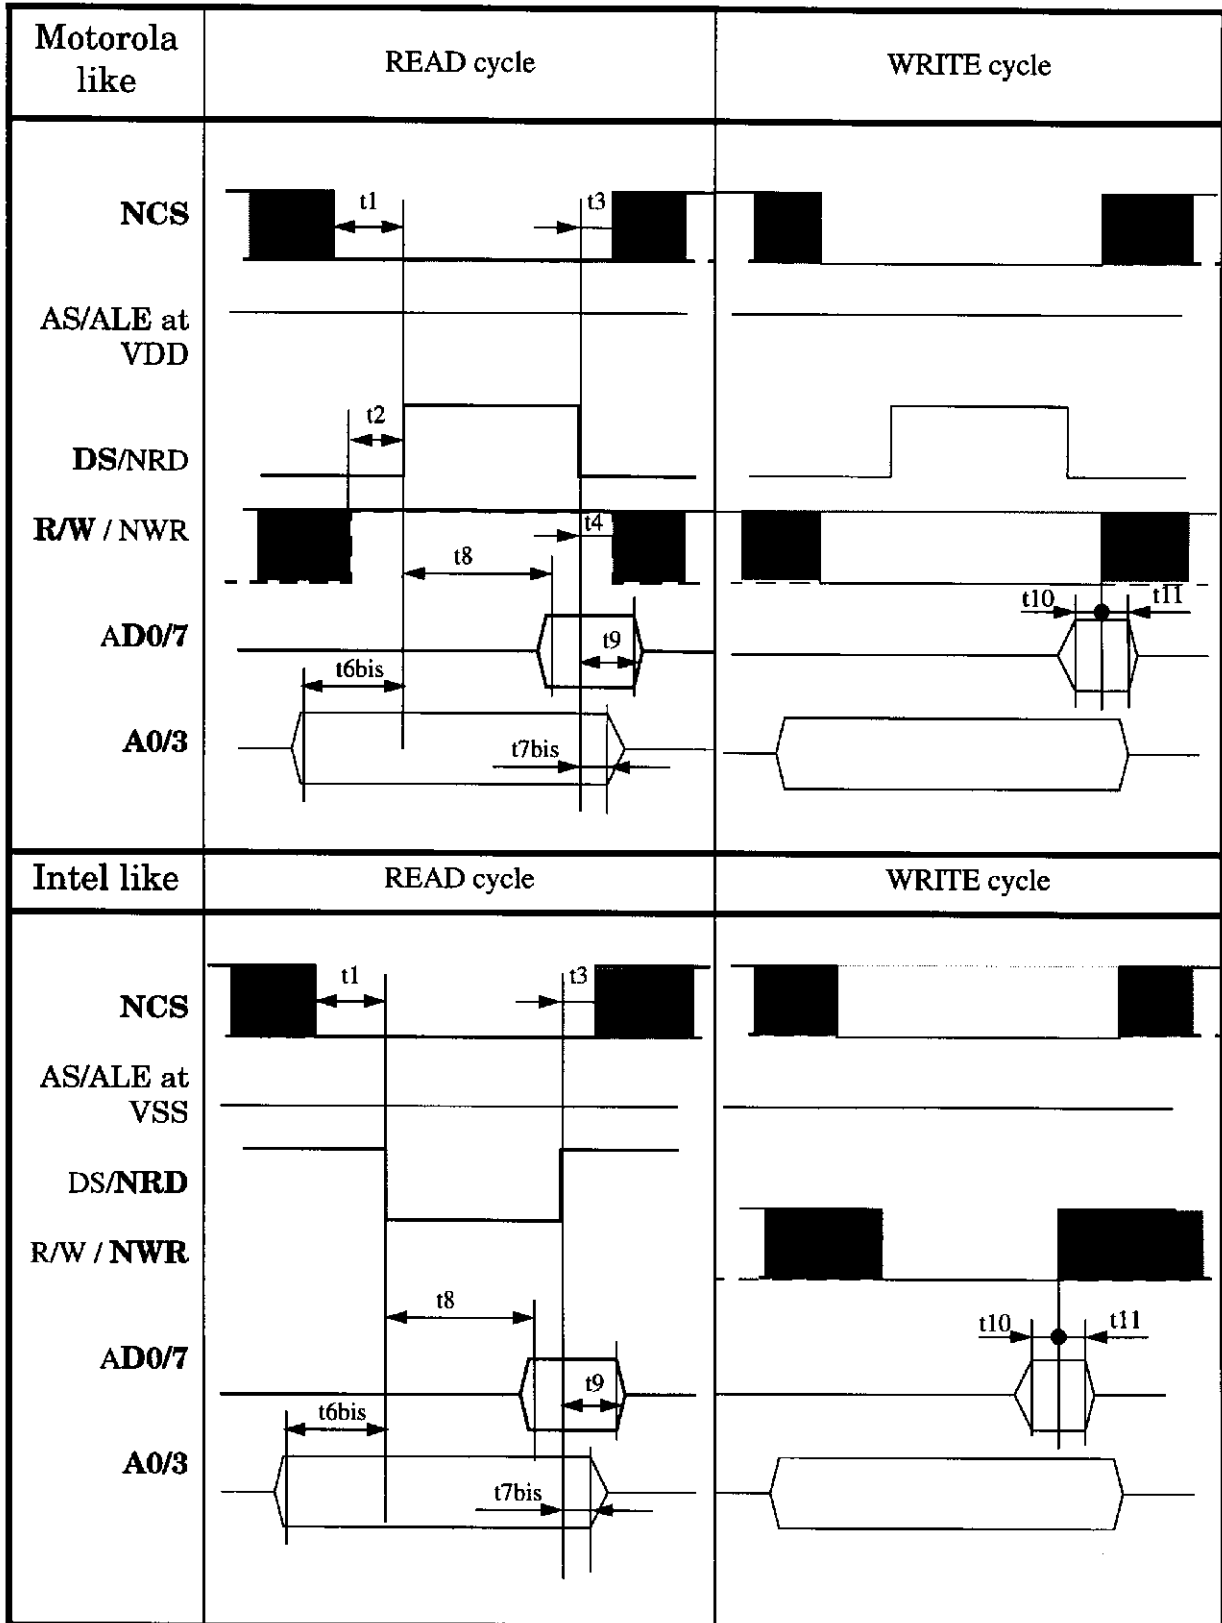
| Motorola like | READ cycle | WRITE cycle |
|---|---|---|
| NCS<br>AS/ALE at VDD<br>DS/NRD<br>R/W / NWR<br>AD0/7<br>A0/3 | t1 t3 t2 t4 t8 t9 t6bis t7bis | t10 t11 |
| Intel like | READ cycle | WRITE cycle |
| NCS<br>AS/ALE at VSS<br>DS/NRD<br>R/W / NWR<br>AD0/7<br>A0/3 | t1 t3 t8 t9 t6bis t7bis | t10 t11 |